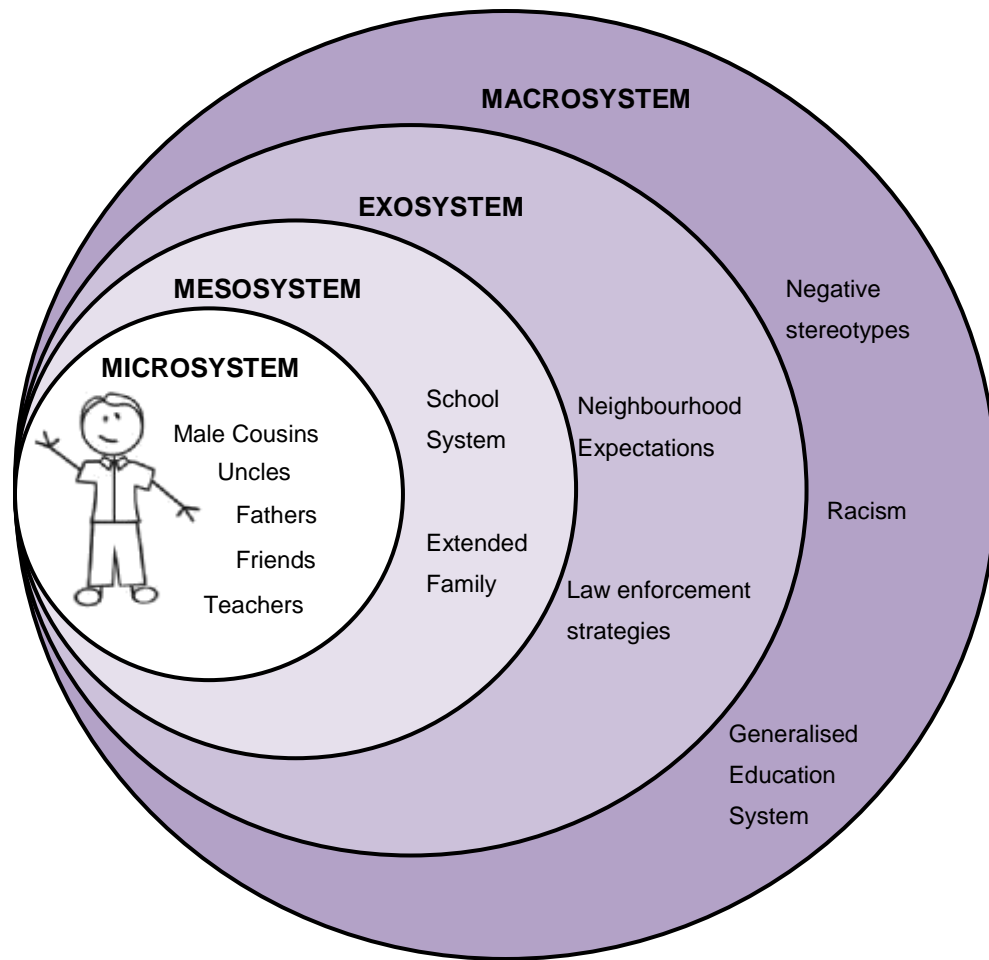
MACROSYSTEM

EXOSYSTEM

MESOSYSTEM

MICROSYSTEM

Male Cousins
Uncles
Fathers
Friends
Teachers

School System

Extended Family

Neighbourhood Expectations

Law enforcement strategies

Negative stereotypes

Racism

Generalised Education System